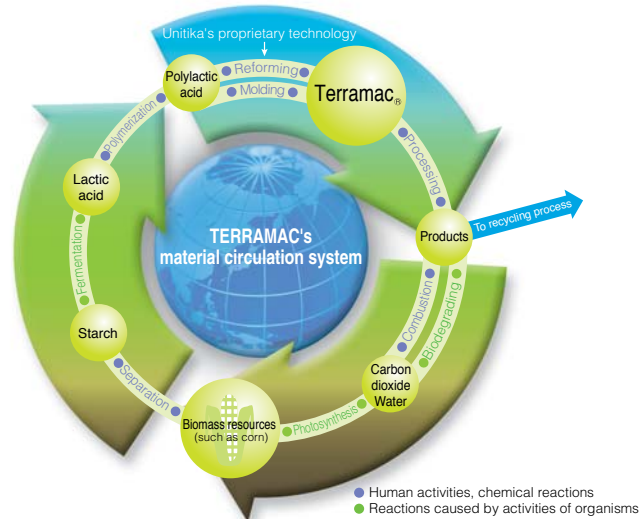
Unitika's proprietary technology

Polylactic acid

Reforming

Molding

Terramac®

Polymerization

Processing

Lactic acid

TERRAMAC's material circulation system

Products

To recycling process

Fermentation

Combustion

Biodegrading

Starch

Carbon dioxide Water

Separation

Photosynthesis

Biomass resources (such as corn)

Human activities, chemical reactions

Reactions caused by activities of organisms